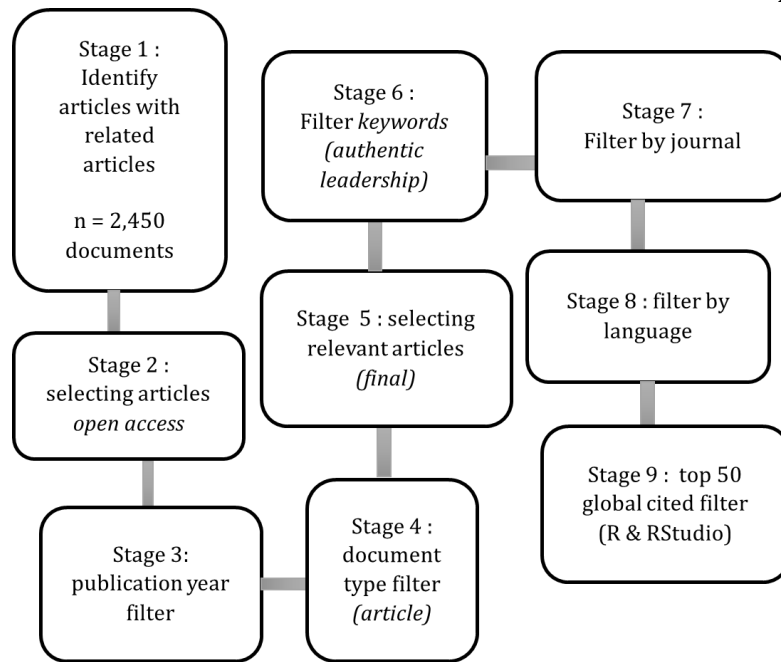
Stage 1 : Identify articles with related articles

n = 2,450 documents

Stage 2 : selecting articles *open access*

Stage 3: publication year filter

Stage 4 : document type filter *(article)*

Stage 5 : selecting relevant articles *(final)*

Stage 6 : Filter *keywords (authentic leadership)*

Stage 7 : Filter by journal

Stage 8 : filter by language

Stage 9 : top 50 global cited filter (R & RStudio)